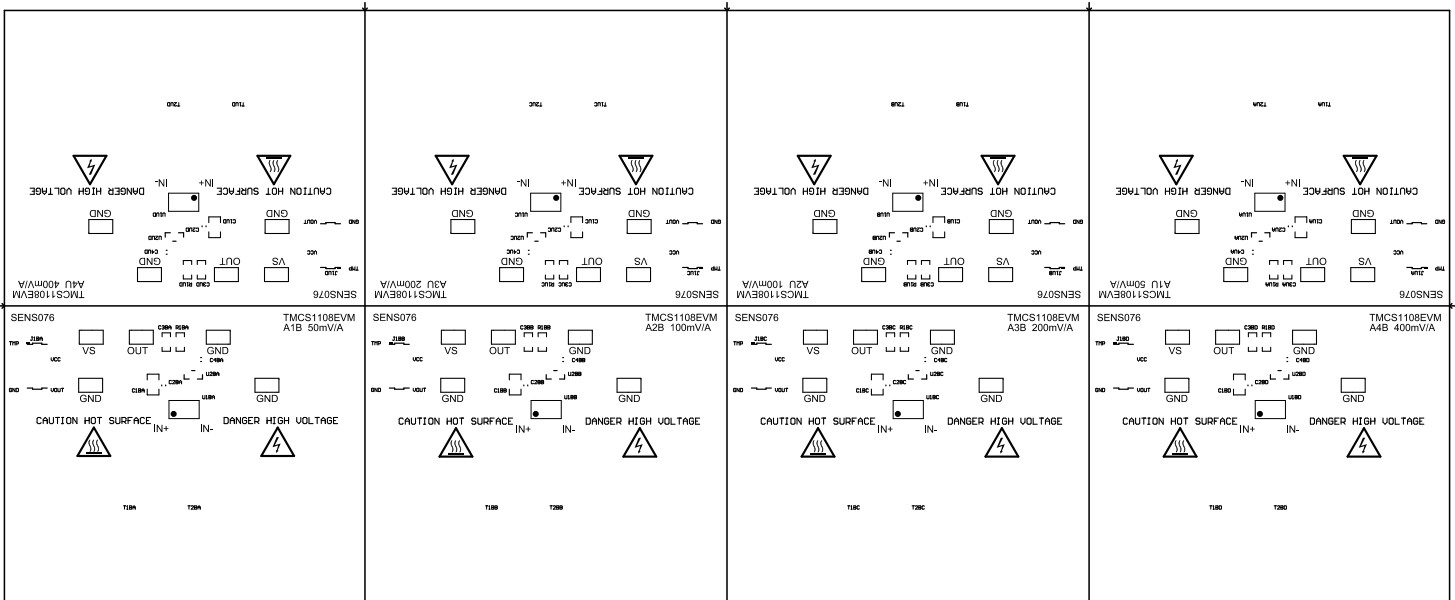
T2UD T1UD

DANGER HIGH VOLTAGE IN- IN+ CAUTION HOT SURFACE

GND GND

GND OUT VS

TMCS1108EVM
A4U 400mV/A
SENS076

T2UC T1UC

DANGER HIGH VOLTAGE IN- IN+ CAUTION HOT SURFACE

GND GND

GND OUT VS

TMCS1108EVM
A3U 200mV/A
SENS076

T2UB T1UB

DANGER HIGH VOLTAGE IN- IN+ CAUTION HOT SURFACE

GND GND

GND OUT VS

TMCS1108EVM
A2U 100mV/A
SENS076

T2UA T1UA

DANGER HIGH VOLTAGE IN- IN+ CAUTION HOT SURFACE

GND GND

GND OUT VS

TMCS1108EVM
A1U 50mV/A
SENS076

SENS076
TMCS1108EVM
A1B 50mV/A

TMP J1BA VCC VS OUT C3BA R1BA GND

GND VOUT GND C1BA C2BA U2BA C4BA U1BA GND

CAUTION HOT SURFACE IN+ IN- DANGER HIGH VOLTAGE

T1BA T2BA

SENS076
TMCS1108EVM
A2B 100mV/A

TMP J1BB VCC VS OUT C3BB R1BB GND

GND VOUT GND C1BB C2BB U2BB C4BB U1BB GND

CAUTION HOT SURFACE IN+ IN- DANGER HIGH VOLTAGE

T1BB T2BB

SENS076
TMCS1108EVM
A3B 200mV/A

TMP J1BC VCC VS OUT C3BC R1BC GND

GND VOUT GND C1BC C2BC U2BC C4BC U1BC GND

CAUTION HOT SURFACE IN+ IN- DANGER HIGH VOLTAGE

T1BC T2BC

SENS076
TMCS1108EVM
A4B 400mV/A

TMP J1BD VCC VS OUT C3BD R1BD GND

GND VOUT GND C1BD C2BD U2BD C4BD U1BD GND

CAUTION HOT SURFACE IN+ IN- DANGER HIGH VOLTAGE

T1BD T2BD